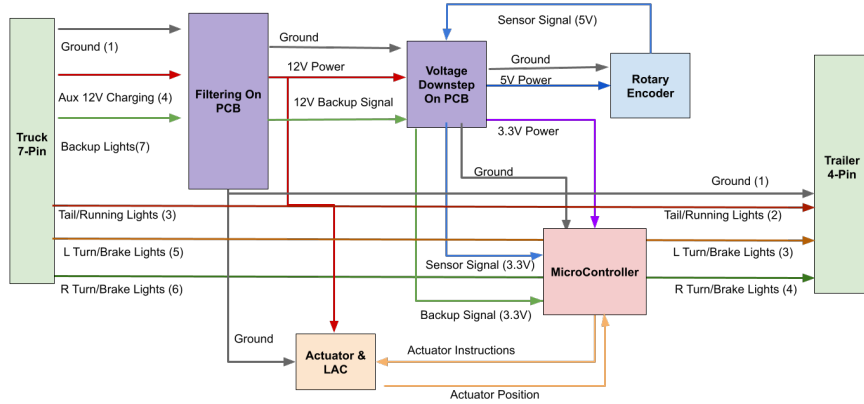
Truck 7-Pin

Ground (1)

Aux 12V Charging (4)

Backup Lights(7)

Filtering On PCB

Ground

12V Power

12V Backup Signal

Sensor Signal (5V)

Voltage Downstep On PCB

Ground

5V Power

Rotary Encoder

3.3V Power

Ground

Ground (1)

Tail/Running Lights (3)

Tail/Running Lights (2)

L Turn/Brake Lights (5)

L Turn/Brake Lights (3)

Sensor Signal (3.3V)

MicroController

R Turn/Brake Lights (6)

R Turn/Brake Lights (4)

Trailer 4-Pin

Backup Signal (3.3V)

Ground

Actuator & LAC

Actuator Instructions

Actuator Position